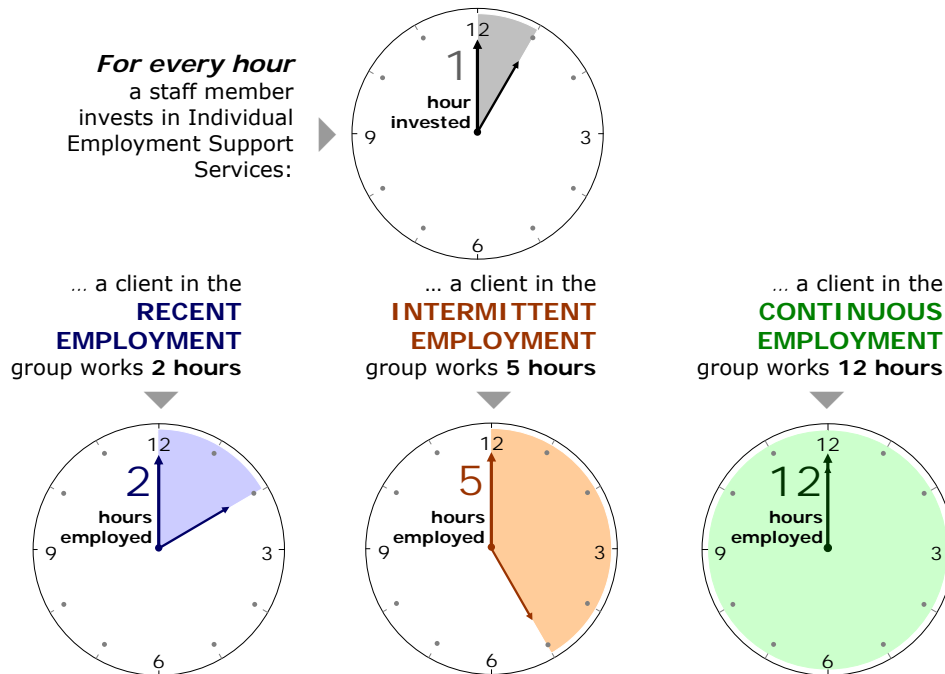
For every hour a staff member invests in Individual Employment Support Services:

12
1
hour invested
9
3
6

... a client in the RECENT EMPLOYMENT group works 2 hours

12
2
hours employed
9
3
6

... a client in the INTERMITTENT EMPLOYMENT group works 5 hours

12
5
hours employed
9
3
6

... a client in the CONTINUOUS EMPLOYMENT group works 12 hours

12
12
hours employed
9
3
6